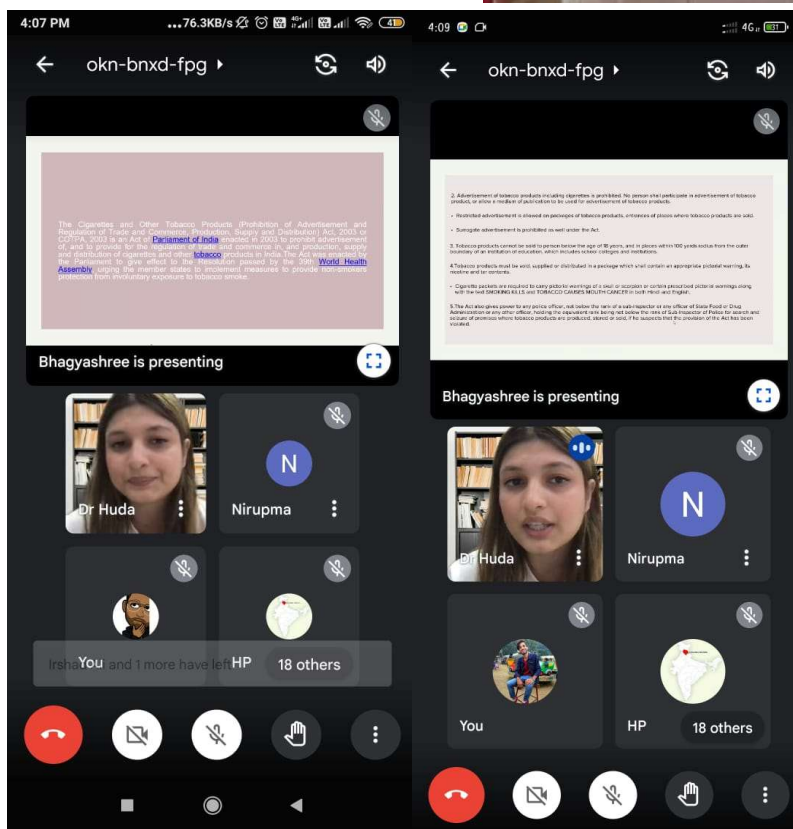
4:07 PM ...76.3KB/s 4G 41

okn-bnxd-fpg ▸

The Cigarettes and Other Tobacco Products (Prohibition of Advertisement and Regulation of Trade and Commerce, Production, Supply and Distribution) Act, 2003 or COTPA, 2003 is an Act of Parliament of India enacted in 2003 to prohibit advertisement of, and to provide for the regulation of trade and commerce in, and production, supply and distribution of cigarettes and other tobacco products in India. The Act was enacted by the Parliament to give effect to the Resolution passed by the 39th World Health Assembly urging the member states to implement measures to provide non-smokers protection from involuntary exposure to tobacco smoke.

Bhagyashree is presenting

Dr Huda

N

Nirupma

You

HP

Irshad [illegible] and 1 more have left

18 others

4:09 4G

okn-bnxd-fpg ▸

2. Advertisement of tobacco products including cigarettes is prohibited. No person shall participate in advertisement of tobacco product, or allow a medium of publication to be used for advertisement of tobacco products.

• Restricted advertisement is allowed on packages of tobacco products, entrances of places where tobacco products are sold.

• Surrogate advertisement is prohibited as well under the Act.

3. Tobacco products cannot be sold to person below the age of 18 years, and in places within 100 yards radius from the outer boundary of an institution of education, which includes school colleges and institutions.

4.Tobacco products must be sold, supplied or distributed in a package which shall contain an appropriate pictorial warning, its nicotine and tar contents.

• Cigarette packets are required to carry pictorial warnings of a skull or scorpion or certain prescribed pictorial warnings along with the text SMOKING KILLS and TOBACCO CAUSES MOUTH CANCER in both Hindi and English.

5.The Act also gives power to any police officer, not below the rank of a sub-inspector or any officer of State Food or Drug Administration or any other officer, holding the equivalent rank being not below the rank of Sub-Inspector of Police for search and seizure of premises where tobacco products are produced, stored or sold, if he suspects that the provision of the Act has been violated.

Bhagyashree is presenting

Dr Huda

N

Nirupma

You

HP

18 others